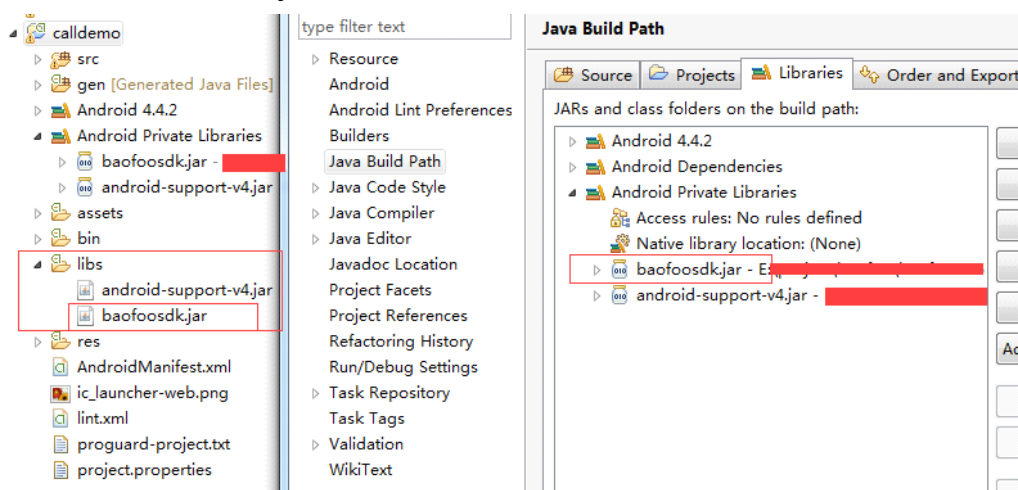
calldemo
src
gen [Generated Java Files]
Android 4.4.2
Android Private Libraries
baofoosdk.jar - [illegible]
android-support-v4.jar
assets
bin
libs
android-support-v4.jar
baofoosdk.jar
res
AndroidManifest.xml
ic_launcher-web.png
lint.xml
proguard-project.txt
project.properties

type filter text
Resource
Android
Android Lint Preferences
Builders
Java Build Path
Java Code Style
Java Compiler
Java Editor
Javadoc Location
Project Facets
Project References
Refactoring History
Run/Debug Settings
Task Repository
Task Tags
Validation
WikiText

Java Build Path
Source
Projects
Libraries
Order and Export
JARs and class folders on the build path:
Android 4.4.2
Android Dependencies
Android Private Libraries
Access rules: No rules defined
Native library location: (None)
baofoosdk.jar - E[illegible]
android-support-v4.jar - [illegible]
Ac